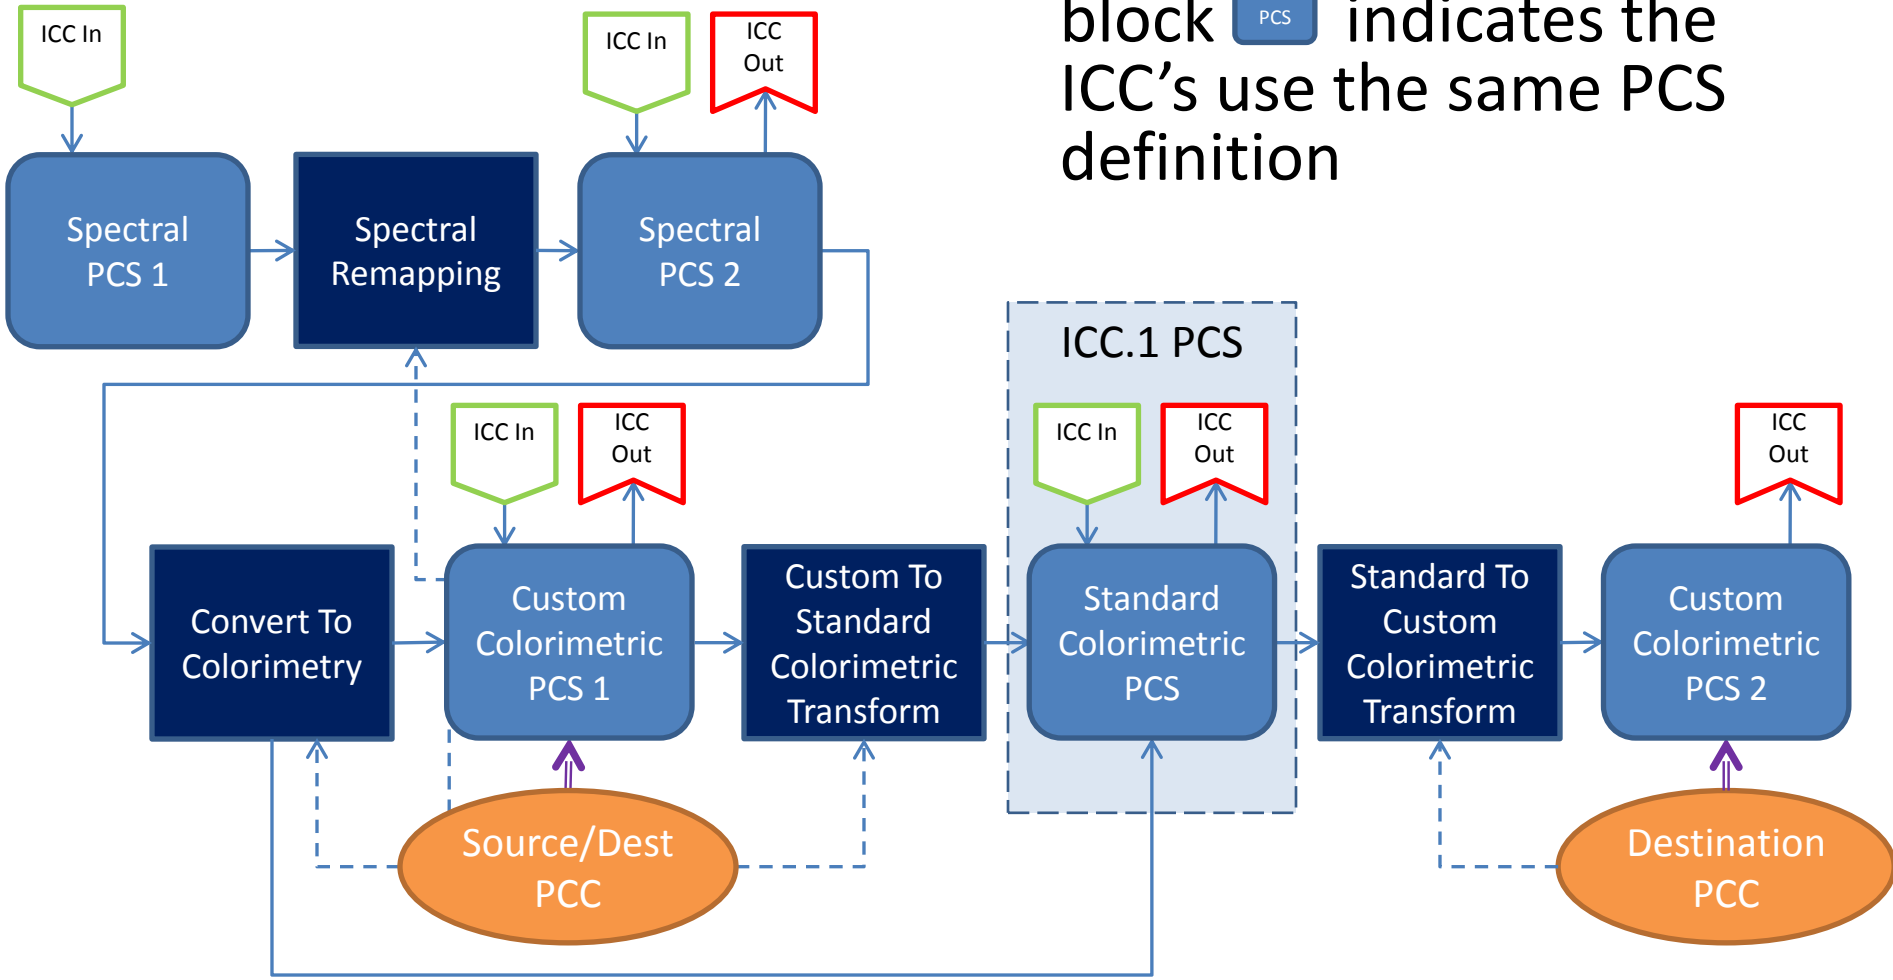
block PCS indicates the ICC's use the same PCS definition

ICC In

Spectral PCS 1

Spectral Remapping

ICC In

ICC Out

Spectral PCS 2

ICC.1 PCS

ICC In

ICC Out

ICC In

ICC Out

ICC Out

Convert To Colorimetry

Custom Colorimetric PCS 1

Custom To Standard Colorimetric Transform

Standard Colorimetric PCS

Standard To Custom Colorimetric Transform

Custom Colorimetric PCS 2

Source/Dest PCC

Destination PCC